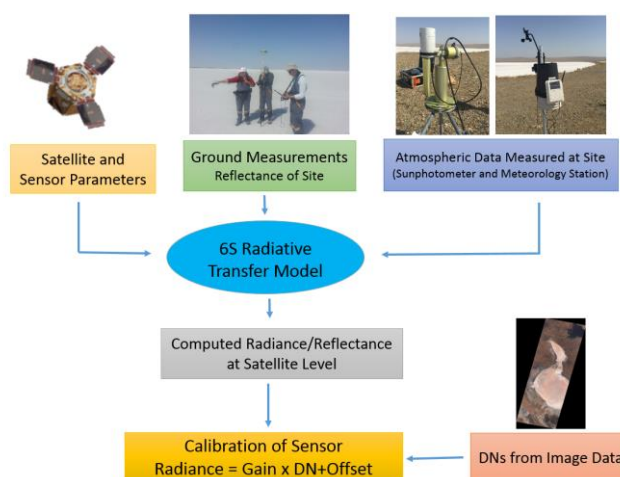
Satellite and Sensor Parameters

Ground Measurements
Reflectance of Site

Atmospheric Data Measured at Site
(Sunphotometer and Meteorology Station)

6S Radiative Transfer Model

Computed Radiance/Reflectance at Satellite Level

Calibration of Sensor
Radiance = Gain x DN+Offset

DNs from Image Data